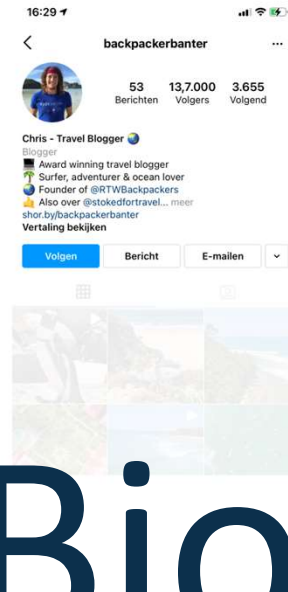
16:29

<

backpackerbanter

...

53
Berichten

13,7.000
Volgers

3.655
Volgend

Chris - Travel Blogger 🌏
Blogger
💻 Award winning travel blogger
🌴 Surfer, adventurer & ocean lover
🌏 Founder of @RTWBackpackers
👍 Also over @stokedfortravel... meer
shor.by/backpackerbanter
Vertaling bekijken

Volgen

Bericht

E-mailen

Bio